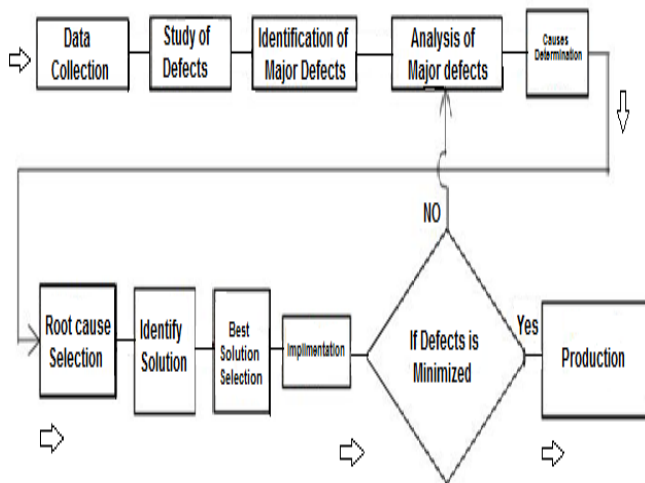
Data Collection

Study of Defects

Identification of Major Defects

Analysis of Major defects

Causes Determination

NO

Root cause Selection

Identify Solution

Best Solution Selection

Implimentation

If Defects is Minimized

Yes

Production